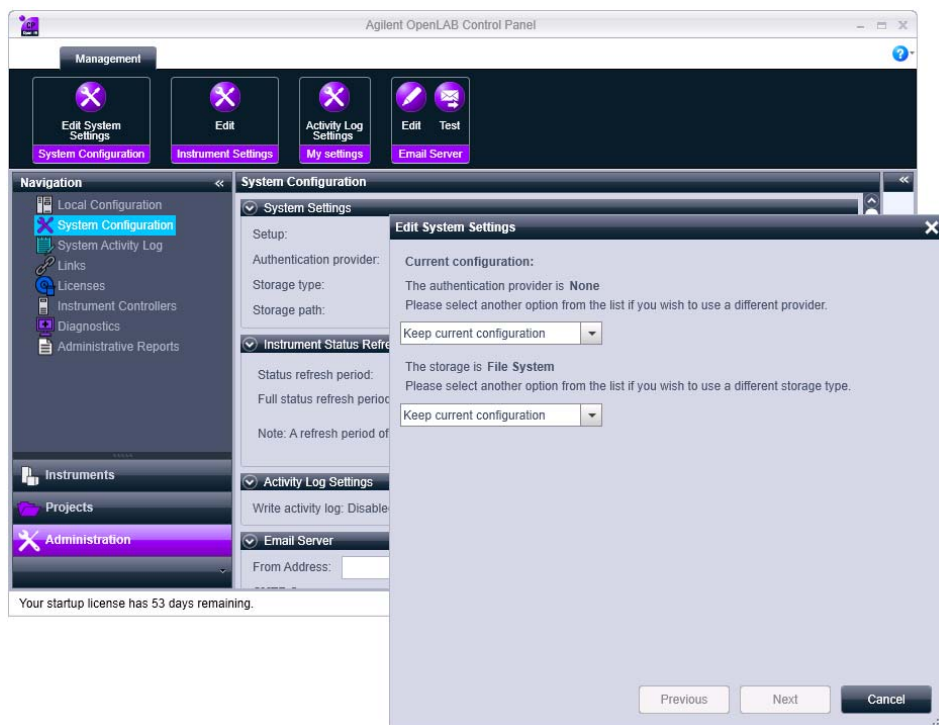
Agilent OpenLAB Control Panel

Management

Edit System Settings
System Configuration

Edit
Instrument Settings

Activity Log Settings
My settings

Edit Test
Email Server

Navigation

Local Configuration
System Configuration
System Activity Log
Links
Licenses
Instrument Controllers
Diagnostics
Administrative Reports

Instruments
Projects
Administration

System Configuration

System Settings
Setup:
Authentication provider:
Storage type:
Storage path:

Instrument Status Refre
Status refresh period:
Full status refresh perioc
Note: A refresh period of

Activity Log Settings
Write activity log: Disable

Email Server
From Address:

Your startup license has 53 days remaining.

Edit System Settings

Current configuration:

The authentication provider is None
Please select another option from the list if you wish to use a different provider.

Keep current configuration

The storage is File System
Please select another option from the list if you wish to use a different storage type.

Keep current configuration

Previous
Next
Cancel